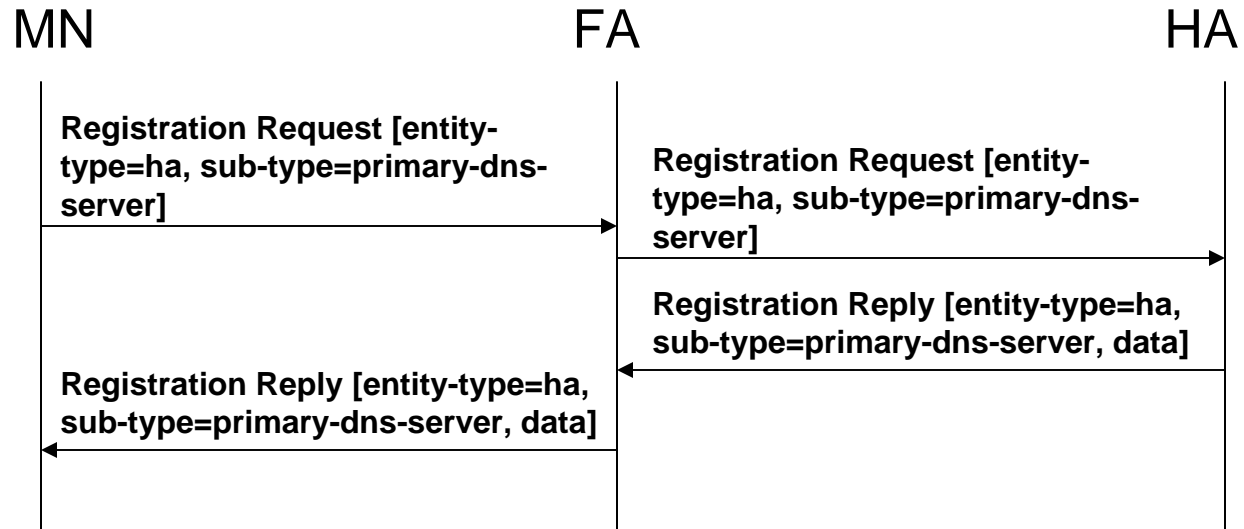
MN

FA

HA

Registration Request [entity-type=ha, sub-type=primary-dns-server]

Registration Request [entity-type=ha, sub-type=primary-dns-server]

Registration Reply [entity-type=ha, sub-type=primary-dns-server, data]

Registration Reply [entity-type=ha, sub-type=primary-dns-server, data]